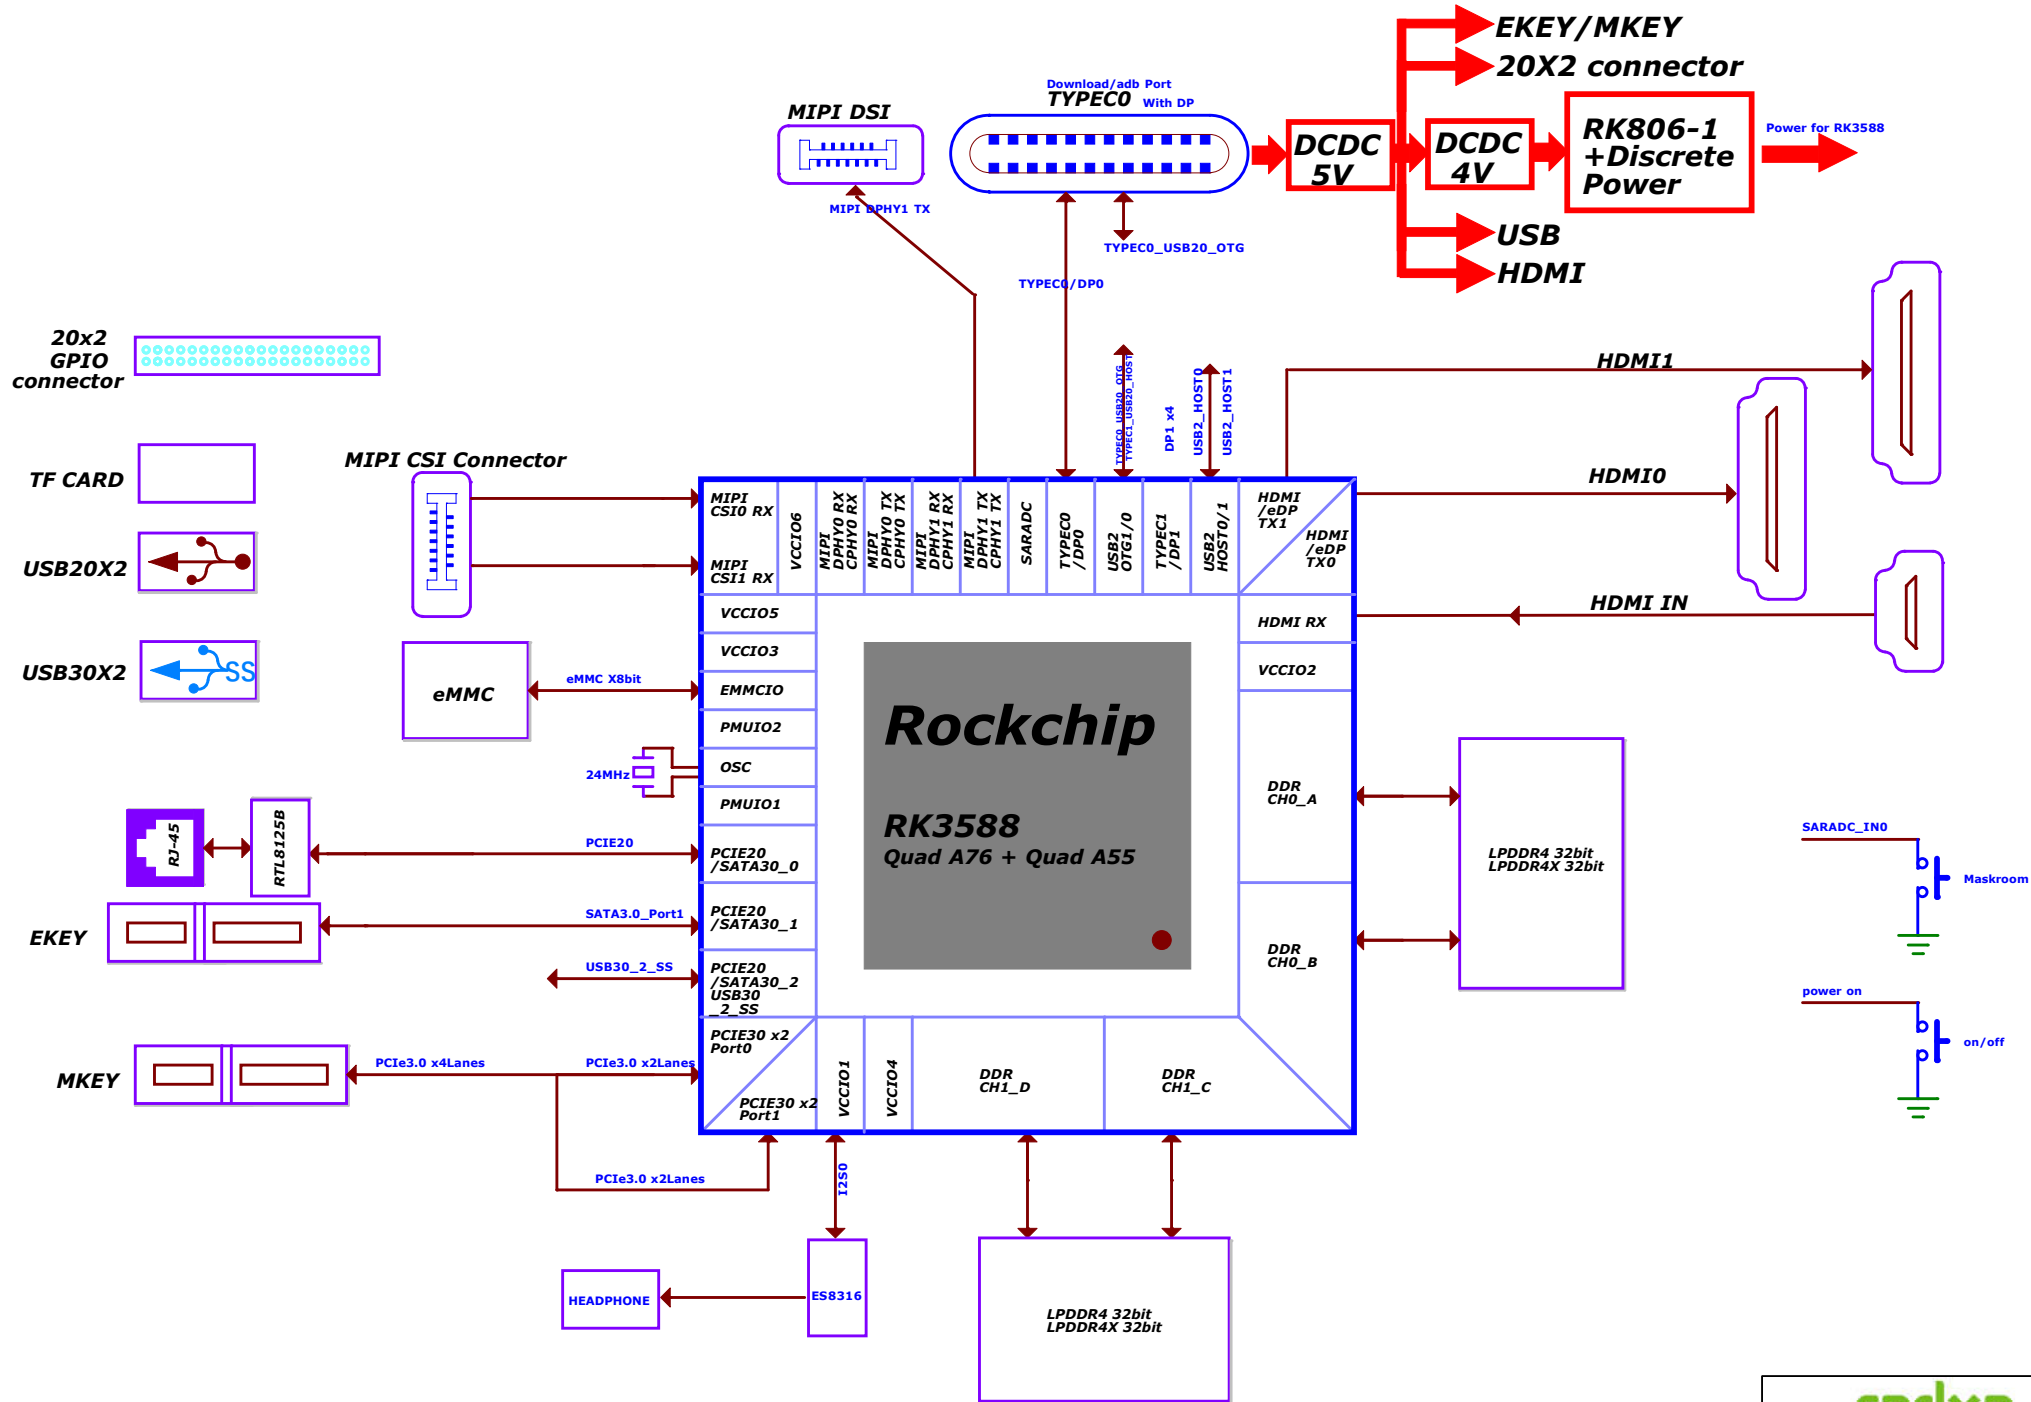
EKEY/MKEY
20X2 connector
Download/adb Port
TYPEC0 With DP
MIPI DSI
DCDC 5V
DCDC 4V
RK806-1 +Discrete Power
Power for RK3588
USB
HDMI
MIPI DPHY1 TX
TYPEC0_USB20_OTG
TYPEC0/DP0
20x2 GPIO connector
TYPEC0_USB20_OTG TYPEC1_USB20_HOST
DP1 x4
USB2_HOST0
USB2_HOST1
HDMI1
TF CARD
MIPI CSI Connector
HDMI0
USB20X2
USB30X2
MIPI CSI0 RX
MIPI CSI1 RX
VCCIO6
MIPI DPHY0 RX CPHY0 RX
MIPI DPHY0 TX CPHY0 TX
MIPI DPHY1 RX CPHY1 RX
MIPI DPHY1 TX CPHY1 TX
SARADC
TYPEC0 /DP0
USB2 OTG1/0
TYPEC1 /DP1
USB2 HOST0/1
HDMI /eDP TX1
HDMI /eDP TX0
HDMI IN
VCCIO5
HDMI RX
VCCIO3
VCCIO2
eMMC
eMMC X8bit
EMMCIO
PMUIO2
Rockchip
24MHz
OSC
PMUIO1
DDR CH0_A
RK3588
Quad A76 + Quad A55
LPDDR4 32bit
LPDDR4X 32bit
SARADC_IN0
Maskroom
RJ-45
RTL8125B
PCIE20
PCIE20 /SATA30_0
EKEY
SATA3.0_Port1
PCIE20 /SATA30_1
DDR CH0_B
USB30_2_SS
PCIE20 /SATA30_2 USB30 _2_SS
power on
on/off
MKEY
PCIe3.0 x4Lanes
PCIe3.0 x2Lanes
PCIE30 x2 Port0
PCIE30 x2 Port1
VCCIO1
VCCIO4
DDR CH1_D
DDR CH1_C
PCIe3.0 x2Lanes
I2S0
HEADPHONE
ES8316
LPDDR4 32bit
LPDDR4X 32bit